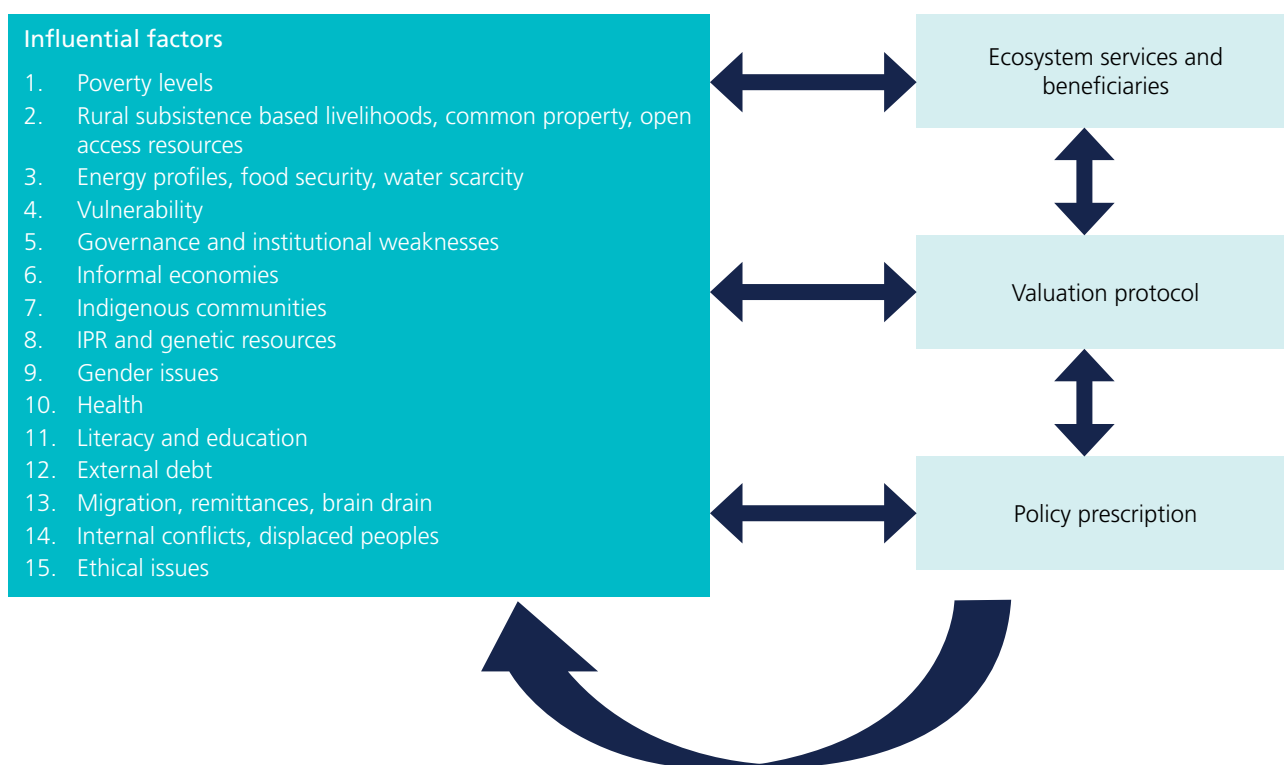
Influential factors

1. Poverty levels
2. Rural subsistence based livelihoods, common property, open access resources
3. Energy profiles, food security, water scarcity
4. Vulnerability
5. Governance and institutional weaknesses
6. Informal economies
7. Indigenous communities
8. IPR and genetic resources
9. Gender issues
10. Health
11. Literacy and education
12. External debt
13. Migration, remittances, brain drain
14. Internal conflicts, displaced peoples
15. Ethical issues

Ecosystem services and beneficiaries

Valuation protocol

Policy prescription